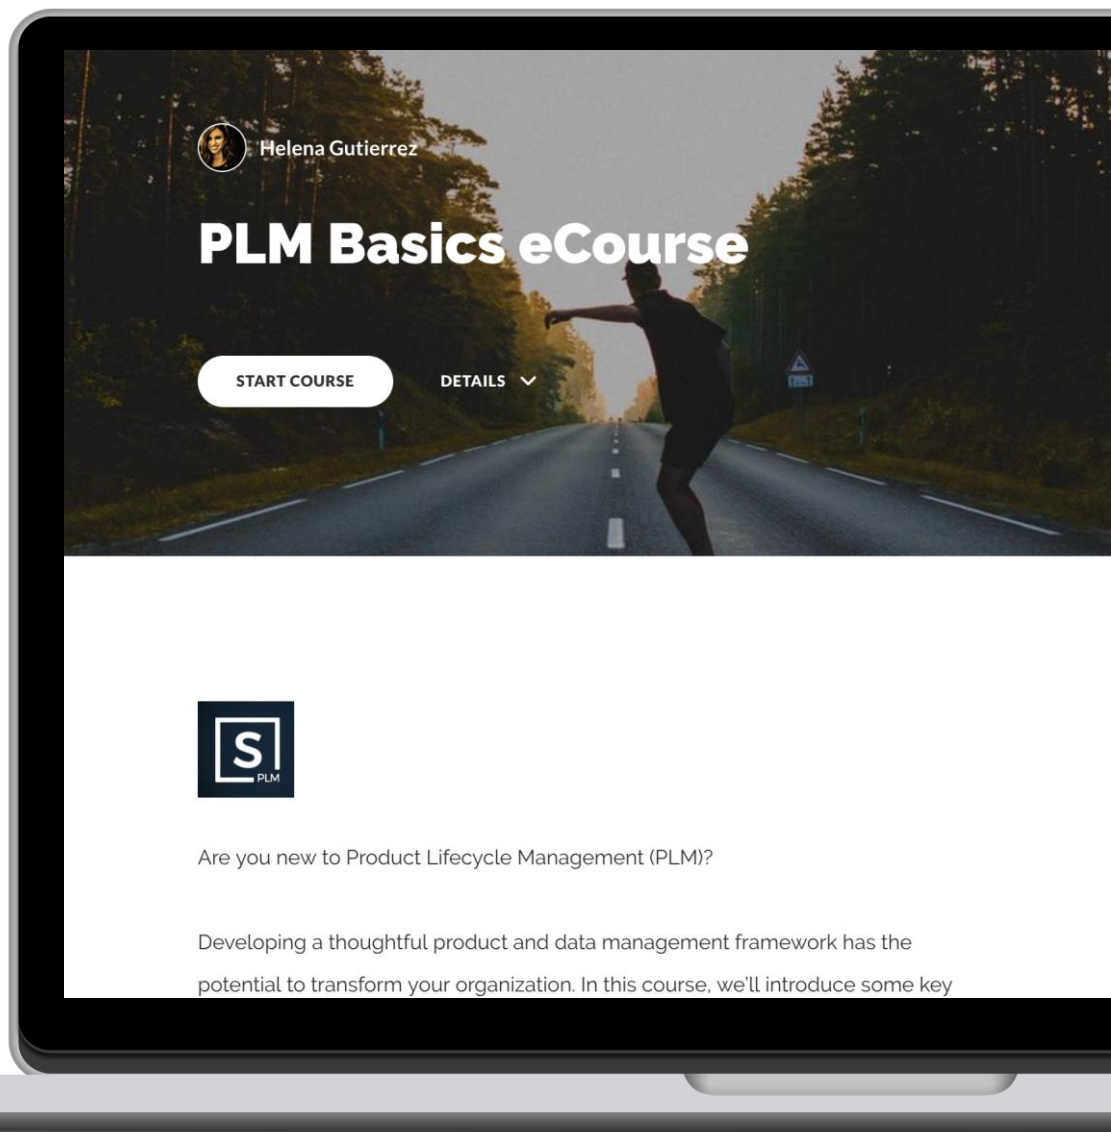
Helena Gutierrez

PLM Basics eCourse

START COURSE

DETAILS

S
PLM

Are you new to Product Lifecycle Management (PLM)?

Developing a thoughtful product and data management framework has the potential to transform your organization. In this course, we'll introduce some key